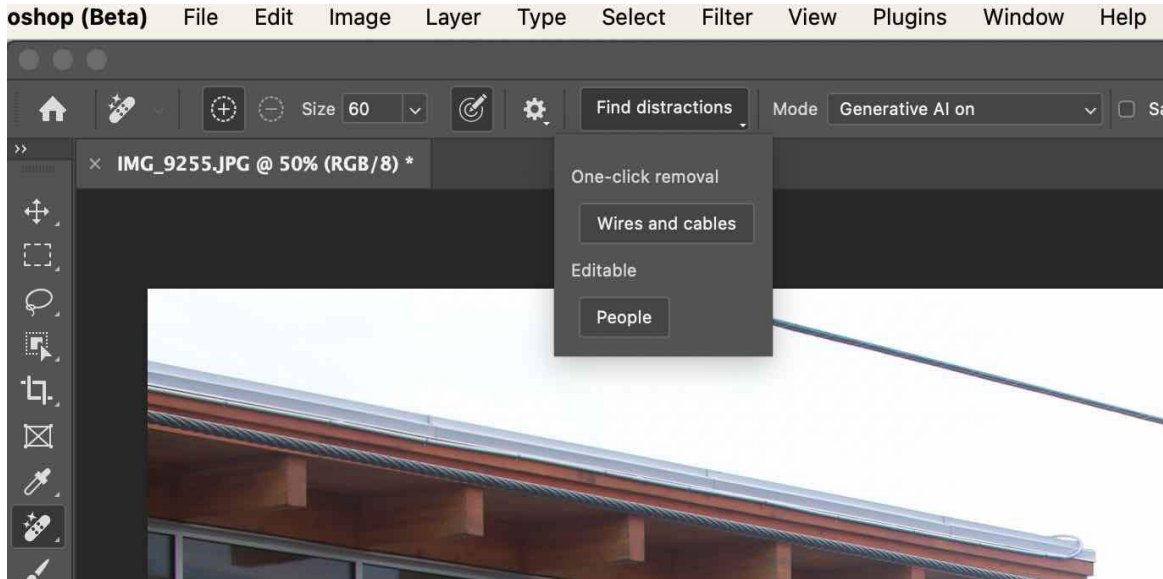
oshop (Beta) File Edit Image Layer Type Select Filter View Plugins Window Help

Size 60

Find distractions

Mode Generative AI on

Sa

× IMG_9255.JPG @ 50% (RGB/8) *

One-click removal

Wires and cables

Editable

People